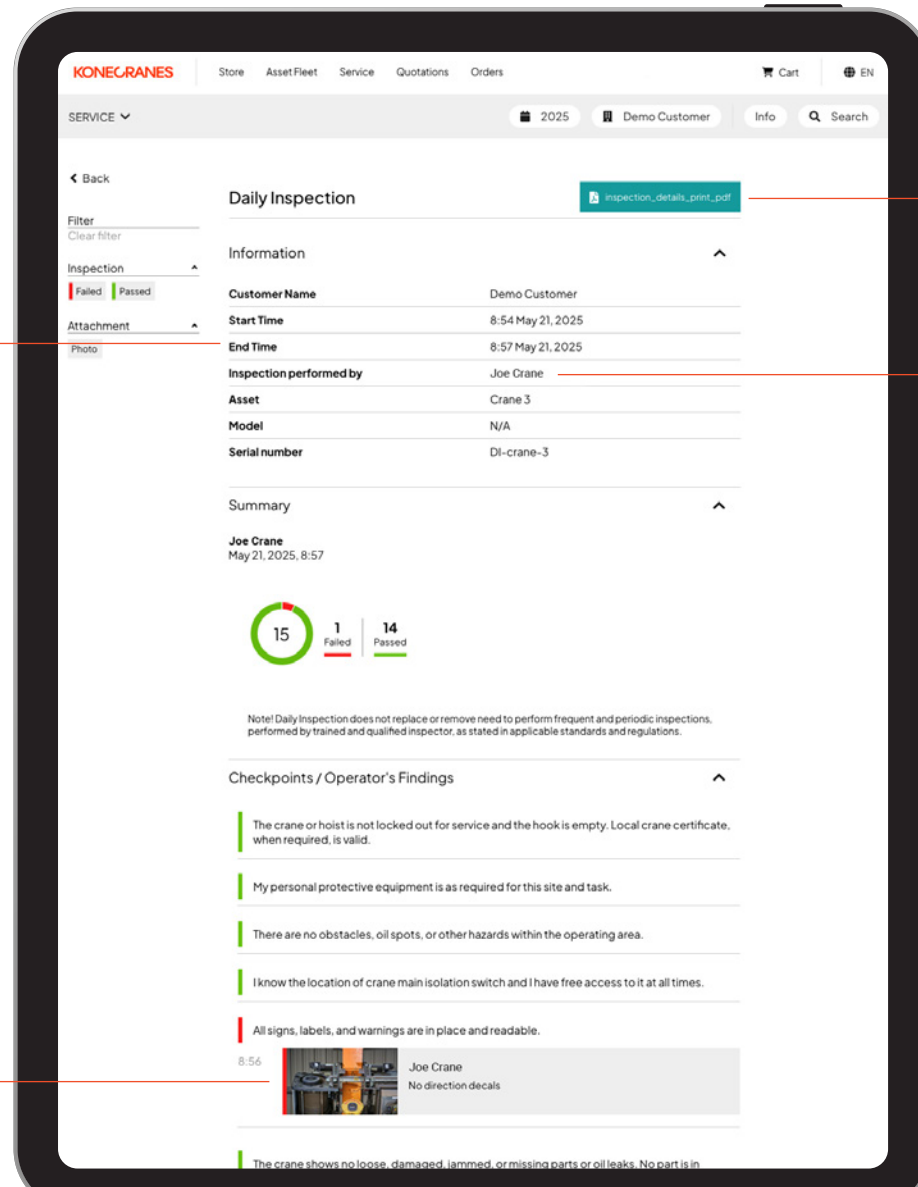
KONECRANES Store Asset Fleet Service Quotations Orders Cart EN

SERVICE 2025 Demo Customer Info Search

Back

Filter
Clear filter

Inspection
Failed Passed

Attachment
Photo

Daily Inspection

inspection_details_print_pdf

Information

| | |
|---|---|
| Customer Name | Demo Customer |
| Start Time | 8:54 May 21, 2025 |
| End Time | 8:57 May 21, 2025 |
| Inspection performed by | Joe Crane |
| Asset | Crane 3 |
| Model | N/A |
| Serial number | DI-crane-3 |

Summary

Joe Crane
May 21, 2025, 8:57

15
1 Failed
14 Passed

Note! Daily Inspection does not replace or remove need to perform frequent and periodic inspections, performed by trained and qualified inspector, as stated in applicable standards and regulations.

Checkpoints / Operator's Findings

The crane or hoist is not locked out for service and the hook is empty. Local crane certificate, when required, is valid.

My personal protective equipment is as required for this site and task.

There are no obstacles, oil spots, or other hazards within the operating area.

I know the location of crane main isolation switch and I have free access to it at all times.

All signs, labels, and warnings are in place and readable.

8:56
Joe Crane
No direction decals

The crane shows no loose, damaged, jammed, or missing parts or oil leaks. No part is in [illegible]